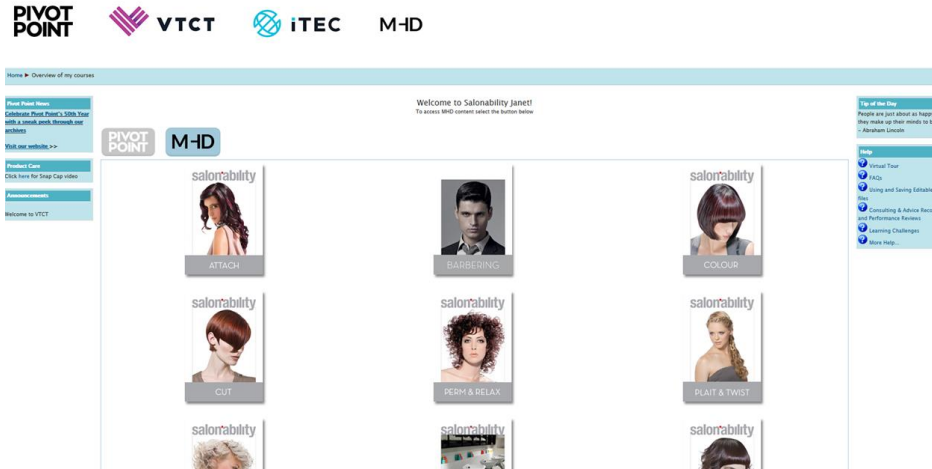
PIVOT POINT VTCT iTEC MHD

Home ▶ Overview of my courses

Pivot Point News
Celebrate Pivot Point's 50th Year with a sneak peek through our archives

Visit our website >>

Product Cure
Click here for Snap Cap video

Announcements

Welcome to VTCT

Welcome to Salonability Janet!
To access MHD content select the button below

PIVOT POINT MHD

salonability
ATTACH

BARBERING

salonability
COLOUR

salonability
CUT

salonability
PERM & RELAX

salonability
PLAIT & TWIST

salonability

salonability

salonability

Tip of the Day
People are just about as happ they make up their minds to b
- Abraham Lincoln

Help
Virtual Tour
FAQs
Using and Saving Editable files
Consulting & Advice Reco and Performance Reviews
Learning Challenges
More Help...